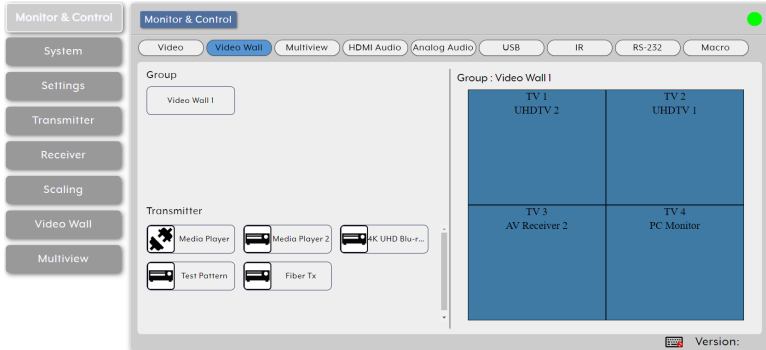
Monitor & Control
System
Settings
Transmitter
Receiver
Scaling
Video Wall
Multiview

Monitor & Control

Video
Video Wall
Multiview
HDMI Audio
Analog Audio
USB
IR
RS-232
Macro

Group
Video Wall 1

Transmitter
Media Player
Media Player 2
4K UHD Blu-r...
Test Pattern
Fiber Tx

Group : Video Wall 1

| TV 1 UHDTV 2 | TV 2 UHDTV 1 |
|---|---|
| TV 3 AV Receiver 2 | TV 4 PC Monitor |

Version: